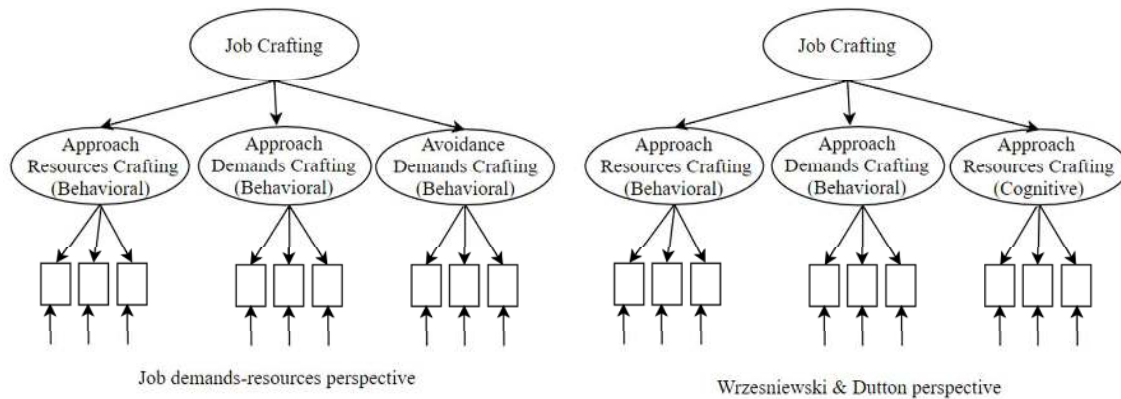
Job Crafting

Approach Resources Crafting (Behavioral)

Approach Demands Crafting (Behavioral)

Avoidance Demands Crafting (Behavioral)

Job demands-resources perspective

Job Crafting

Approach Resources Crafting (Behavioral)

Approach Demands Crafting (Behavioral)

Approach Resources Crafting (Cognitive)

Wrzesniewski & Dutton perspective